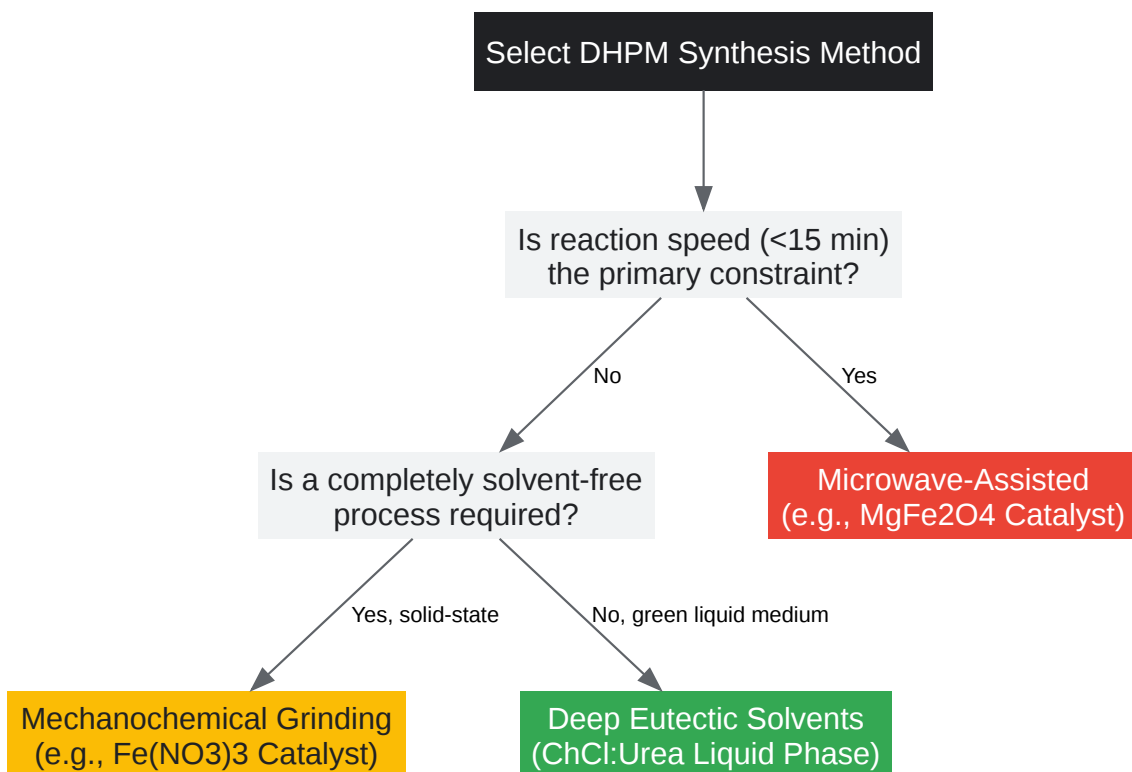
Select DHPM Synthesis Method

Is reaction speed (<15 min) the primary constraint?

No

Yes

Is a completely solvent-free process required?

Microwave-Assisted (e.g., MgFe2O4 Catalyst)

Yes, solid-state

No, green liquid medium

Mechanochemical Grinding (e.g., Fe(NO3)3 Catalyst)

Deep Eutectic Solvents (ChCl:Urea Liquid Phase)